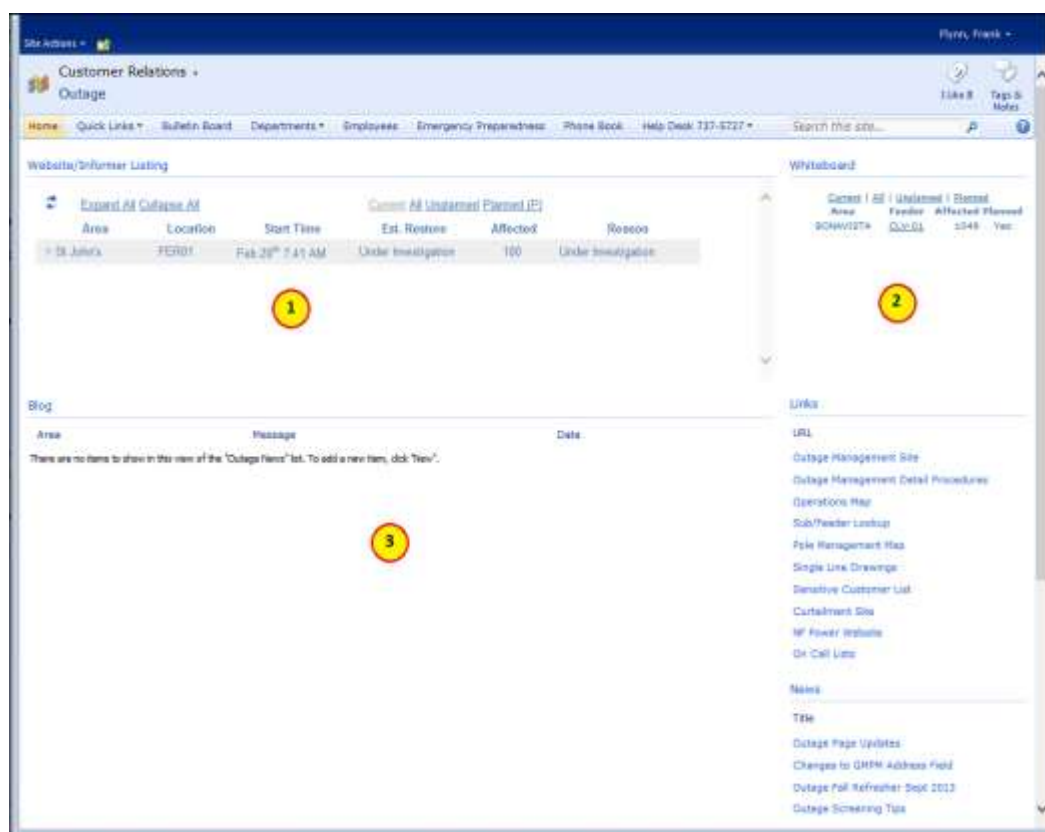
Site Actions ▾

Flynn, Frank ▾

Customer Relations ▾
Outage

I Like It

Tags & Notes

Home Quick Links ▾ Bulletin Board Departments ▾ Employees Emergency Preparedness Phone Book Help Desk 737-5727 ▾

Search this site...

Website/Informer Listing

Expand All Collapse All

Current All Unplanned Planned (P)

| Area | Location | Start Time | Est. Restore | Affected | Reason |
|---|---|---|---|---|---|
| St John's | PER01 | Feb 20th 7:41 AM | Under Investigation | 100 | Under Investigation |

1

Whiteboard

Current | All | Unplanned | Planned

| Area | Feeder | Affected | Planned |
|---|---|---|---|
| BONAVISTA | CLV-01 | 1049 | Yes |

2

Blog

Area Message Date

There are no items to show in this view of the "Outage News" list. To add a new item, click "New".

3

Links

URL

Outage Management Site

Outage Management Detail Procedures

Operations Map

Sub/Feeder Lookup

Pole Management Map

Single Line Drawings

Sensitive Customer List

Curtailment Site

NF Power Website

On Call Lists

News

Title

Outage Page Updates

Changes to GMPM Address Field

Outage Fall Refresher Sept 2013

Outage Screening Tips